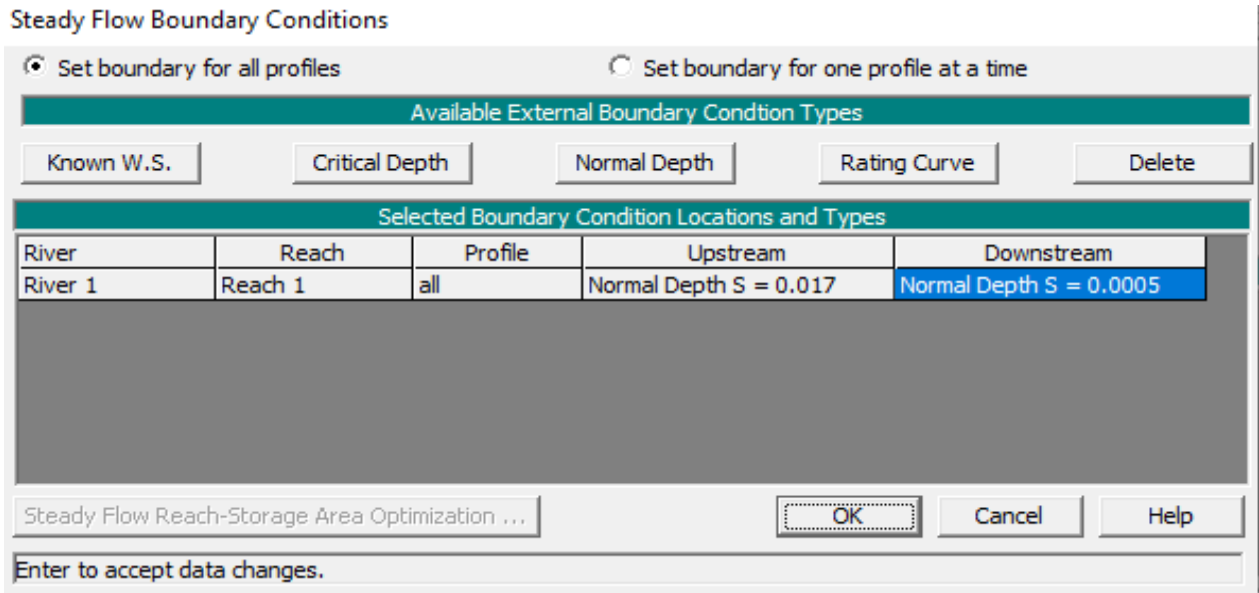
Steady Flow Boundary Conditions

Set boundary for all profiles

Set boundary for one profile at a time

Available External Boundary Condtion Types

Known W.S.

Critical Depth

Normal Depth

Rating Curve

Delete

Selected Boundary Condition Locations and Types

| River | Reach | Profile | Upstream | Downstream |
|---|---|---|---|---|
| River 1 | Reach 1 | all | Normal Depth S = 0.017 | Normal Depth S = 0.0005 |

Steady Flow Reach-Storage Area Optimization ...

OK

Cancel

Help

Enter to accept data changes.